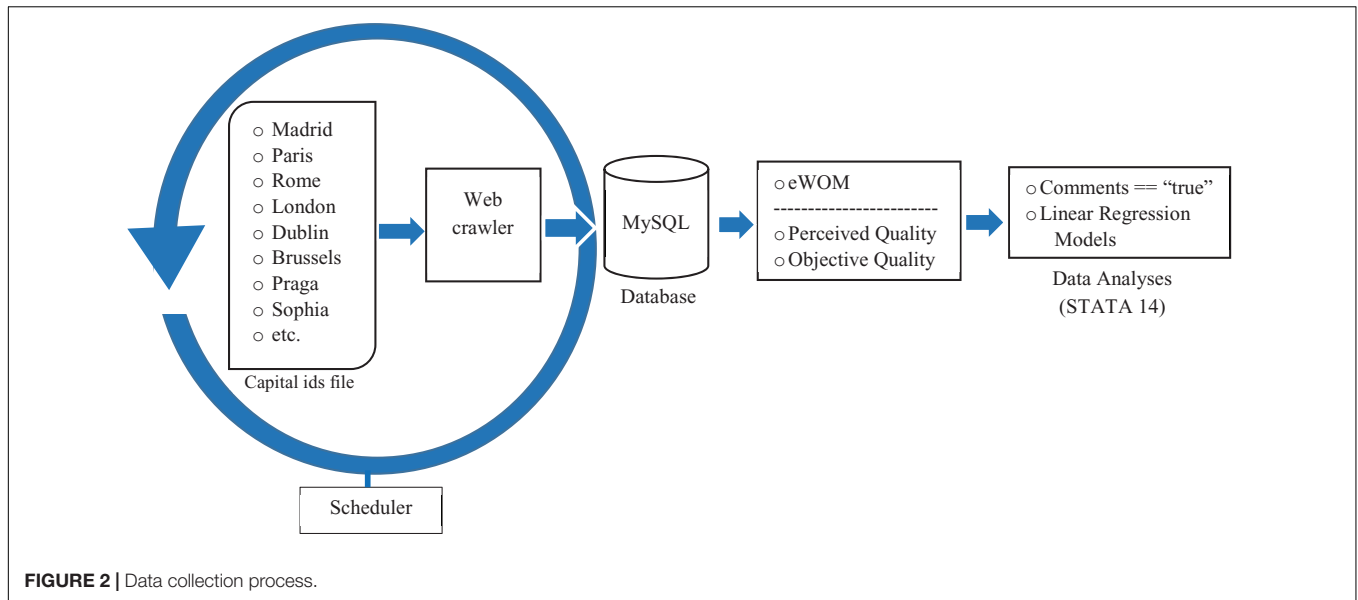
○ Madrid
○ Paris
○ Rome
○ London
○ Dublin
○ Brussels
○ Praga
○ Sophia
○ etc.

Capital ids file

Web crawler

MySQL

Database

○ eWOM
------------------------
○ Perceived Quality
○ Objective Quality

○ Comments == "true"
○ Linear Regression Models

Data Analyses (STATA 14)

Scheduler

FIGURE 2 | Data collection process.